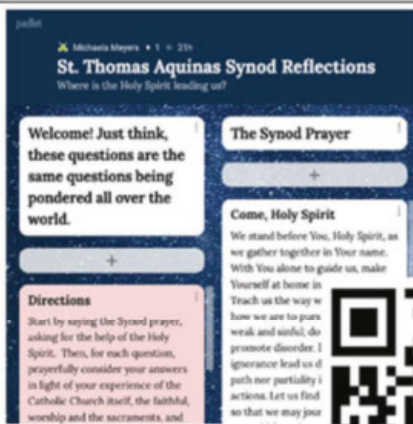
padlet

Michaela Meyers • 1 • 25h

St. Thomas Aquinas Synod Reflections

Where is the Holy Spirit leading us?

Welcome! Just think, these questions are the same questions being pondered all over the world.

+

Directions

Start by saying the Synod prayer, asking for the help of the Holy Spirit. Then, for each question, prayerfully consider your answers in light of your experience of the Catholic Church itself, the faithful, worship and the sacraments, and

The Synod Prayer

+

Come, Holy Spirit

We stand before You, Holy Spirit, as we gather together in Your name. With You alone to guide us, make Yourself at home in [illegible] Teach us the way w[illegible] how we are to purs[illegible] weak and sinful; do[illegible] promote disorder. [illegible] ignorance lead us d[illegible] path nor partiality i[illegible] actions. Let us find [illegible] so that we may jour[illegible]